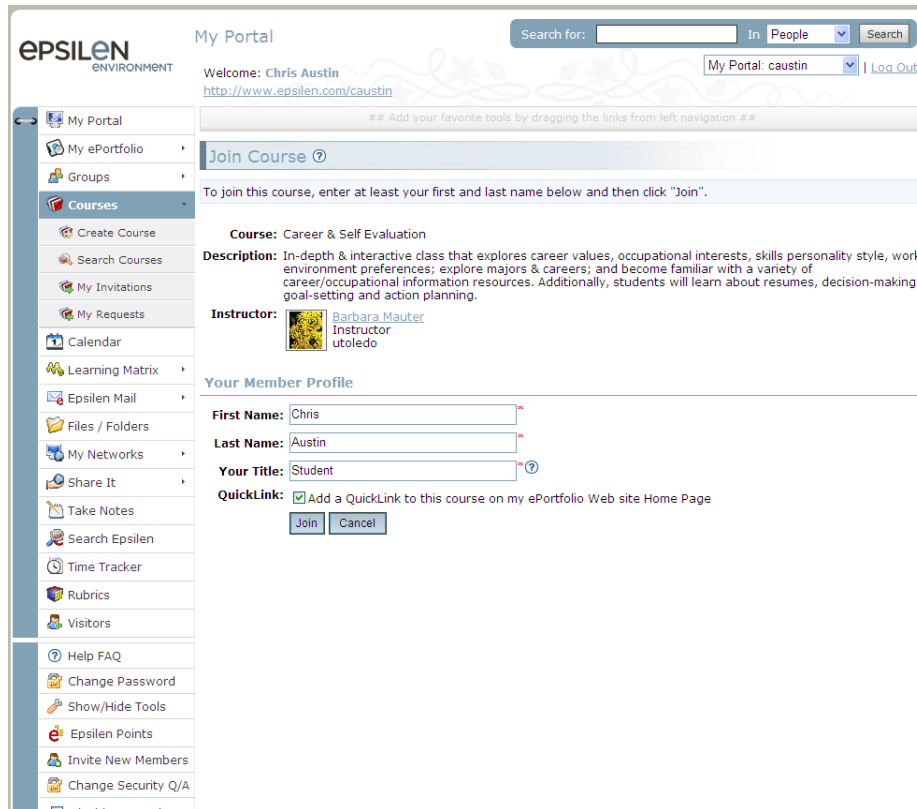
epsilen ENVIRONMENT

My Portal

Search for: In People Search

Welcome: Chris Austin
http://www.epsilen.com/caustin

My Portal: caustin | Log Out

## Add your favorite tools by dragging the links from left navigation ##

My Portal
My ePortfolio
Groups
Courses
Create Course
Search Courses
My Invitations
My Requests
Calendar
Learning Matrix
Epsilen Mail
Files / Folders
My Networks
Share It
Take Notes
Search Epsilen
Time Tracker
Rubrics
Visitors

Help FAQ
Change Password
Show/Hide Tools
Epsilen Points
Invite New Members
Change Security Q/A

Join Course

To join this course, enter at least your first and last name below and then click "Join".

Course: Career & Self Evaluation

Description: In-depth & interactive class that explores career values, occupational interests, skills personality style, work environment preferences; explore majors & careers; and become familiar with a variety of career/occupational information resources. Additionally, students will learn about resumes, decision-making goal-setting and action planning.

Instructor: Barbara Mauter
Instructor
utoledo

Your Member Profile

First Name: Chris *
Last Name: Austin *
Your Title: Student *
QuickLink: Add a QuickLink to this course on my ePortfolio Web site Home Page

Join Cancel